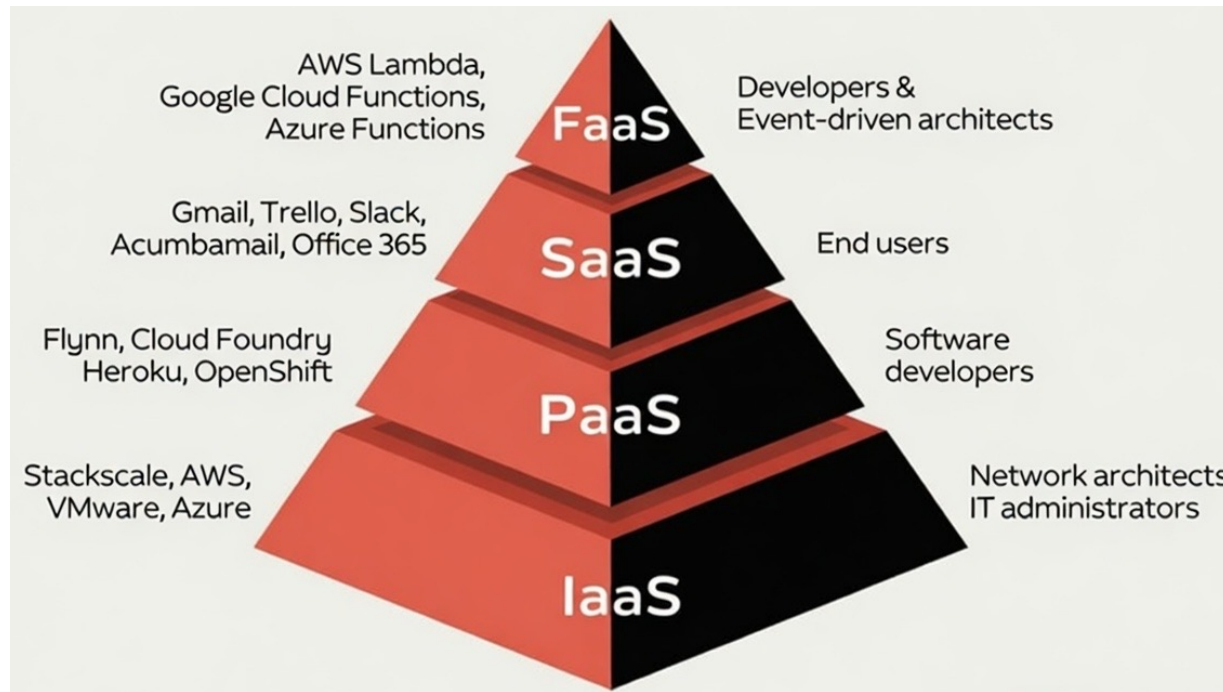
AWS Lambda, Google Cloud Functions, Azure Functions

FaaS

Developers & Event-driven architects

Gmail, Trello, Slack, Acumbamail, Office 365

SaaS

End users

Flynn, Cloud Foundry Heroku, OpenShift

PaaS

Software developers

Stackscale, AWS, VMware, Azure

IaaS

Network architects IT administrators